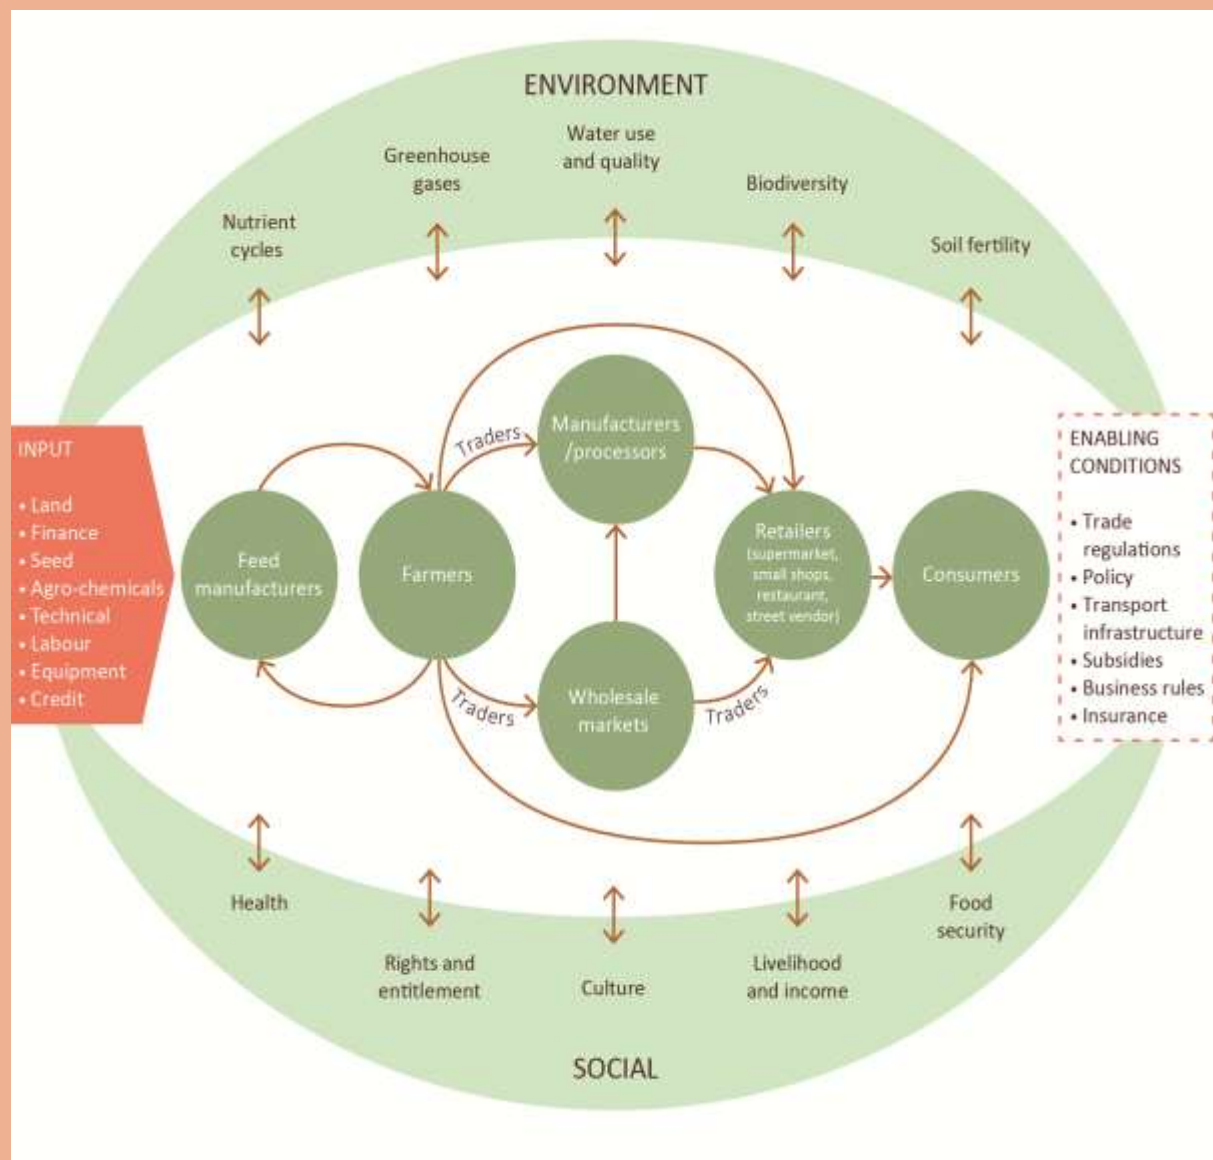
ENVIRONMENT

Nutrient cycles

Greenhouse gases

Water use and quality

Biodiversity

Soil fertility

INPUT

• Land
• Finance
• Seed
• Agro-chemicals
• Technical
• Labour
• Equipment
• Credit

Feed manufacturers

Farmers

Traders

Manufacturers /processors

Retailers (supermarket, small shops, restaurant, street vendor)

Consumers

Wholesale markets

Traders

Traders

ENABLING CONDITIONS

• Trade regulations
• Policy
• Transport infrastructure
• Subsidies
• Business rules
• Insurance

Health

Rights and entitlement

Culture

Livelihood and income

Food security

SOCIAL